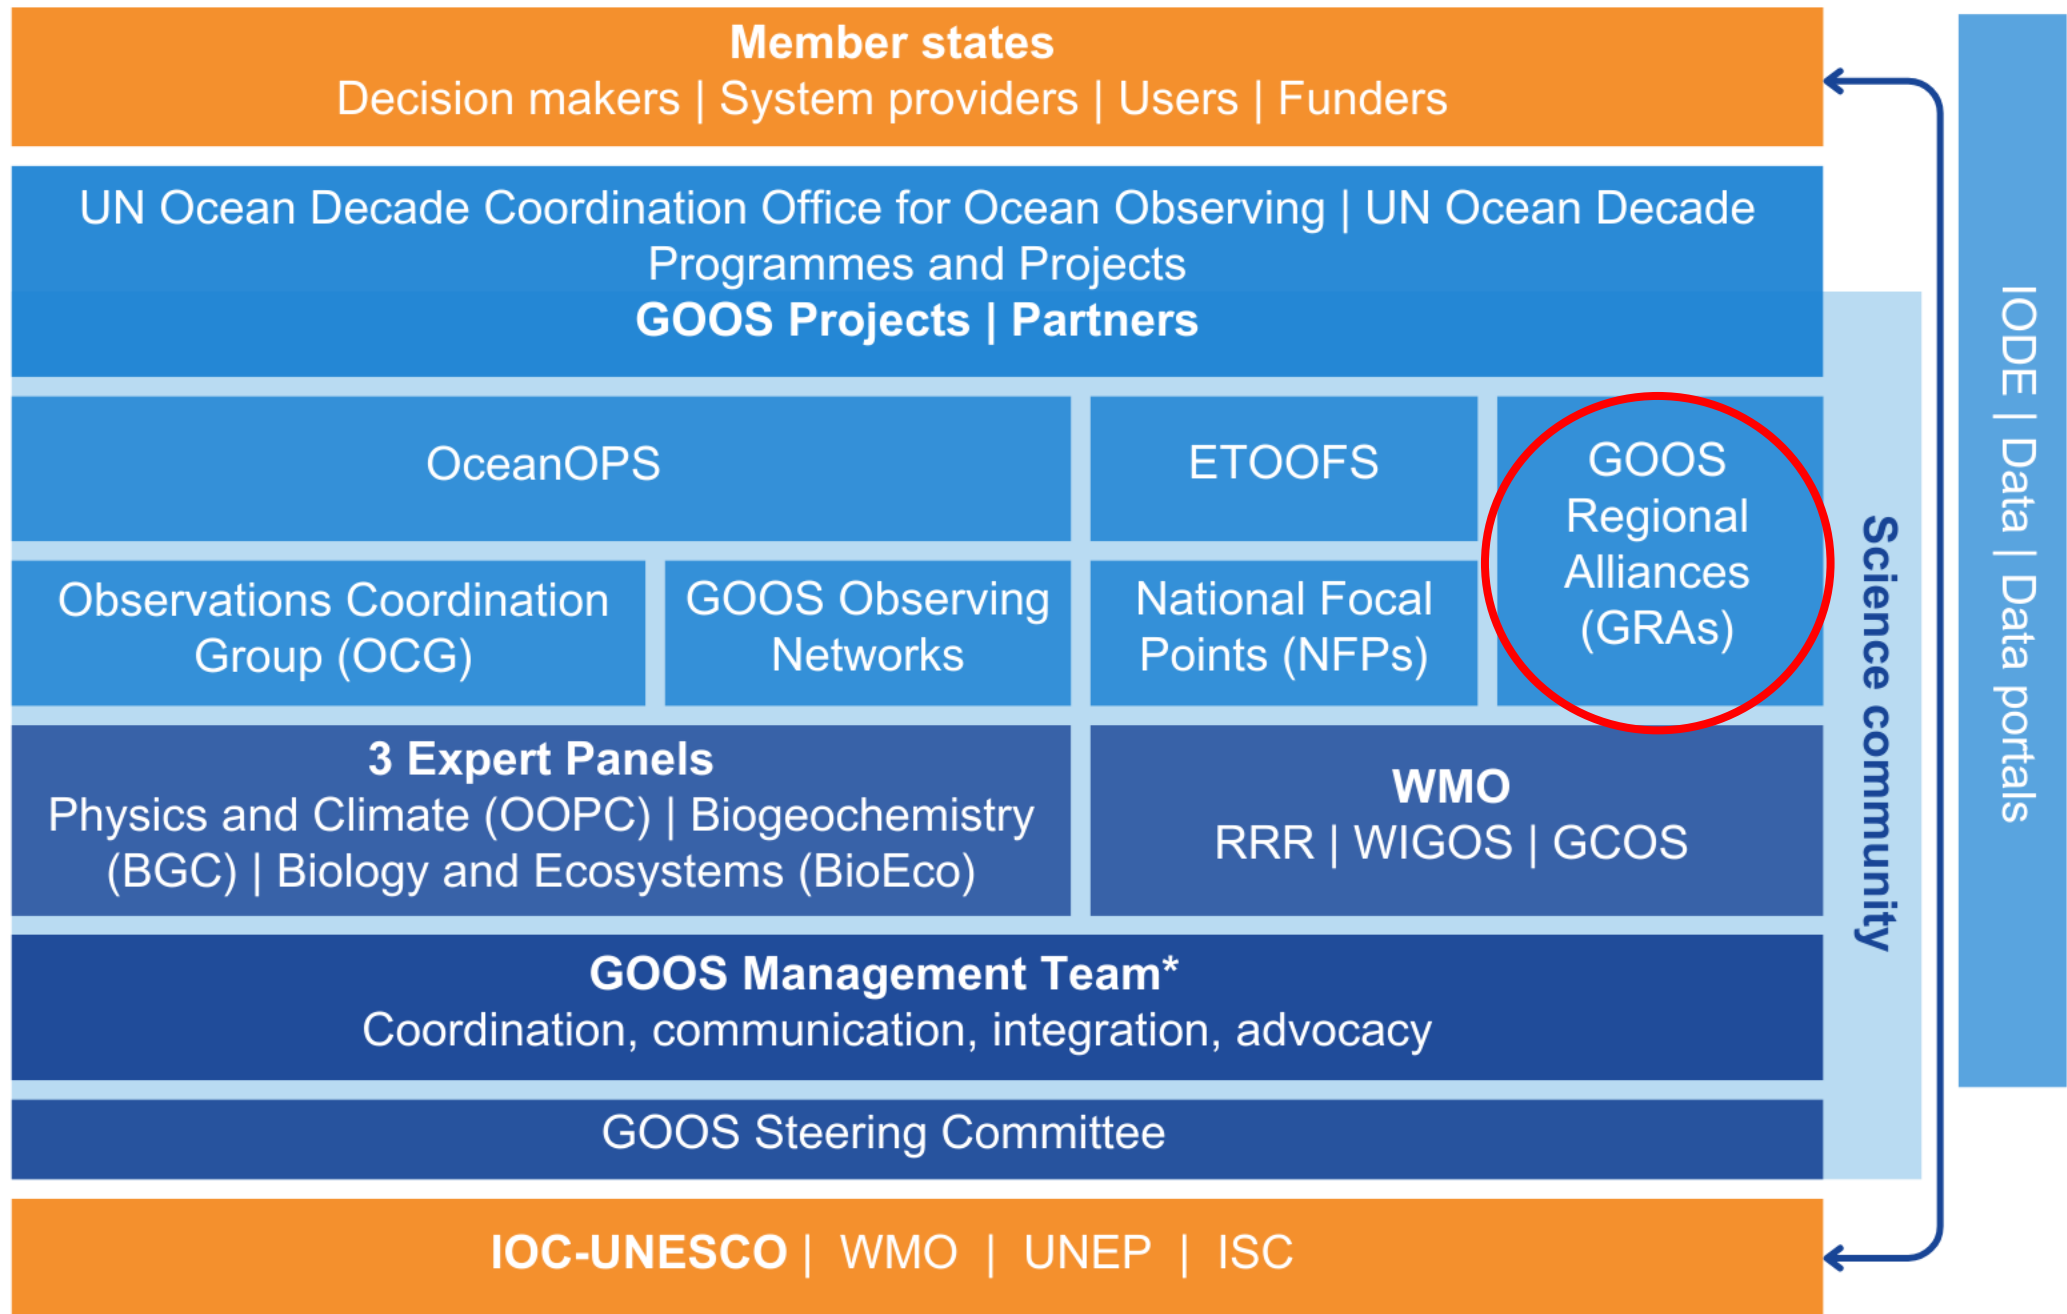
Member states
Decision makers | System providers | Users | Funders

UN Ocean Decade Coordination Office for Ocean Observing | UN Ocean Decade Programmes and Projects
GOOS Projects | Partners

OceanOPS

ETOOFS

GOOS Regional Alliances (GRAs)

Observations Coordination Group (OCG)

GOOS Observing Networks

National Focal Points (NFPs)

3 Expert Panels
Physics and Climate (OOPC) | Biogeochemistry (BGC) | Biology and Ecosystems (BioEco)

WMO
RRR | WIGOS | GCOS

GOOS Management Team*
Coordination, communication, integration, advocacy

GOOS Steering Committee

IOC-UNESCO | WMO | UNEP | ISC

Science community

IODE | Data | Data portals